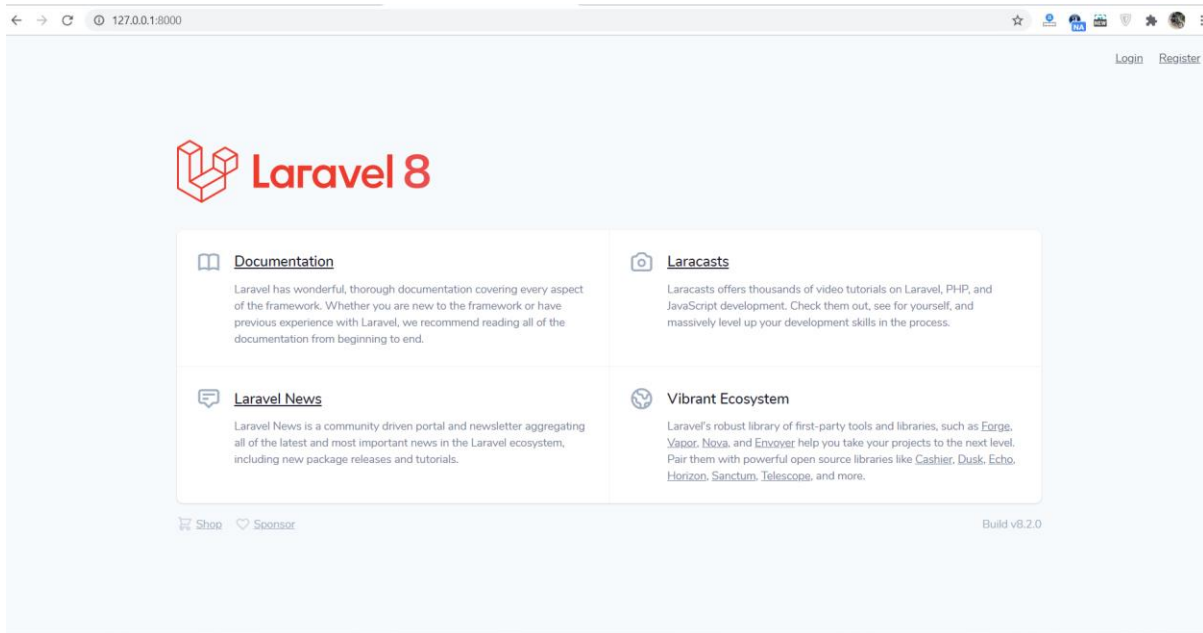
127.0.0.1:8000

Login Register

Laravel 8

Documentation

Laravel has wonderful, thorough documentation covering every aspect of the framework. Whether you are new to the framework or have previous experience with Laravel, we recommend reading all of the documentation from beginning to end.

Laracasts

Laracasts offers thousands of video tutorials on Laravel, PHP, and JavaScript development. Check them out, see for yourself, and massively level up your development skills in the process.

Laravel News

Laravel News is a community driven portal and newsletter aggregating all of the latest and most important news in the Laravel ecosystem, including new package releases and tutorials.

Vibrant Ecosystem

Laravel's robust library of first-party tools and libraries, such as Forge, Vapor, Nova, and Envoyer help you take your projects to the next level. Pair them with powerful open source libraries like Cashier, Dusk, Echo, Horizon, Sanctum, Telescope, and more.

Shop Sponsor

Build v8.2.0